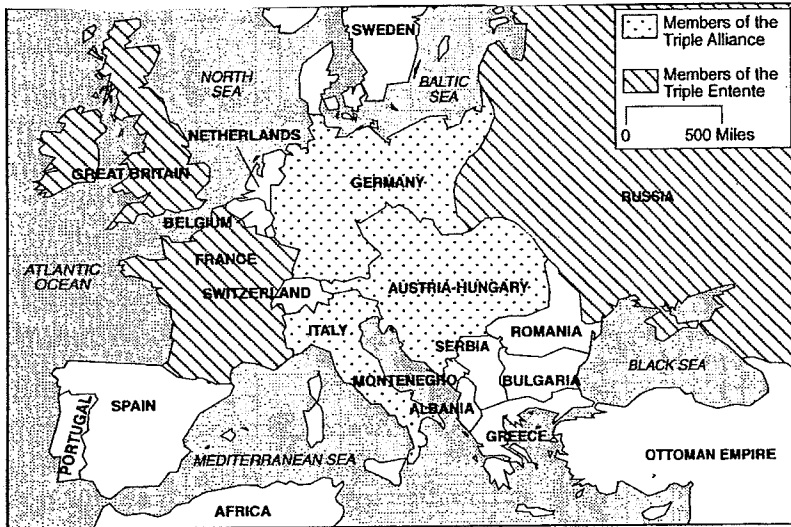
Members of the Triple Alliance
Members of the Triple Entente
0
500 Miles

SWEDEN
NORTH SEA
BALTIC SEA
NETHERLANDS
GREAT BRITAIN
GERMANY
RUSSIA
BELGIUM
ATLANTIC OCEAN
FRANCE
SWITZERLAND
AUSTRIA-HUNGARY
ITALY
ROMANIA
SERBIA
BLACK SEA
MONTENEGRO
BULGARIA
SPAIN
PORTUGAL
ALBANIA
GREECE
OTTOMAN EMPIRE
MEDITERRANEAN SEA
AFRICA